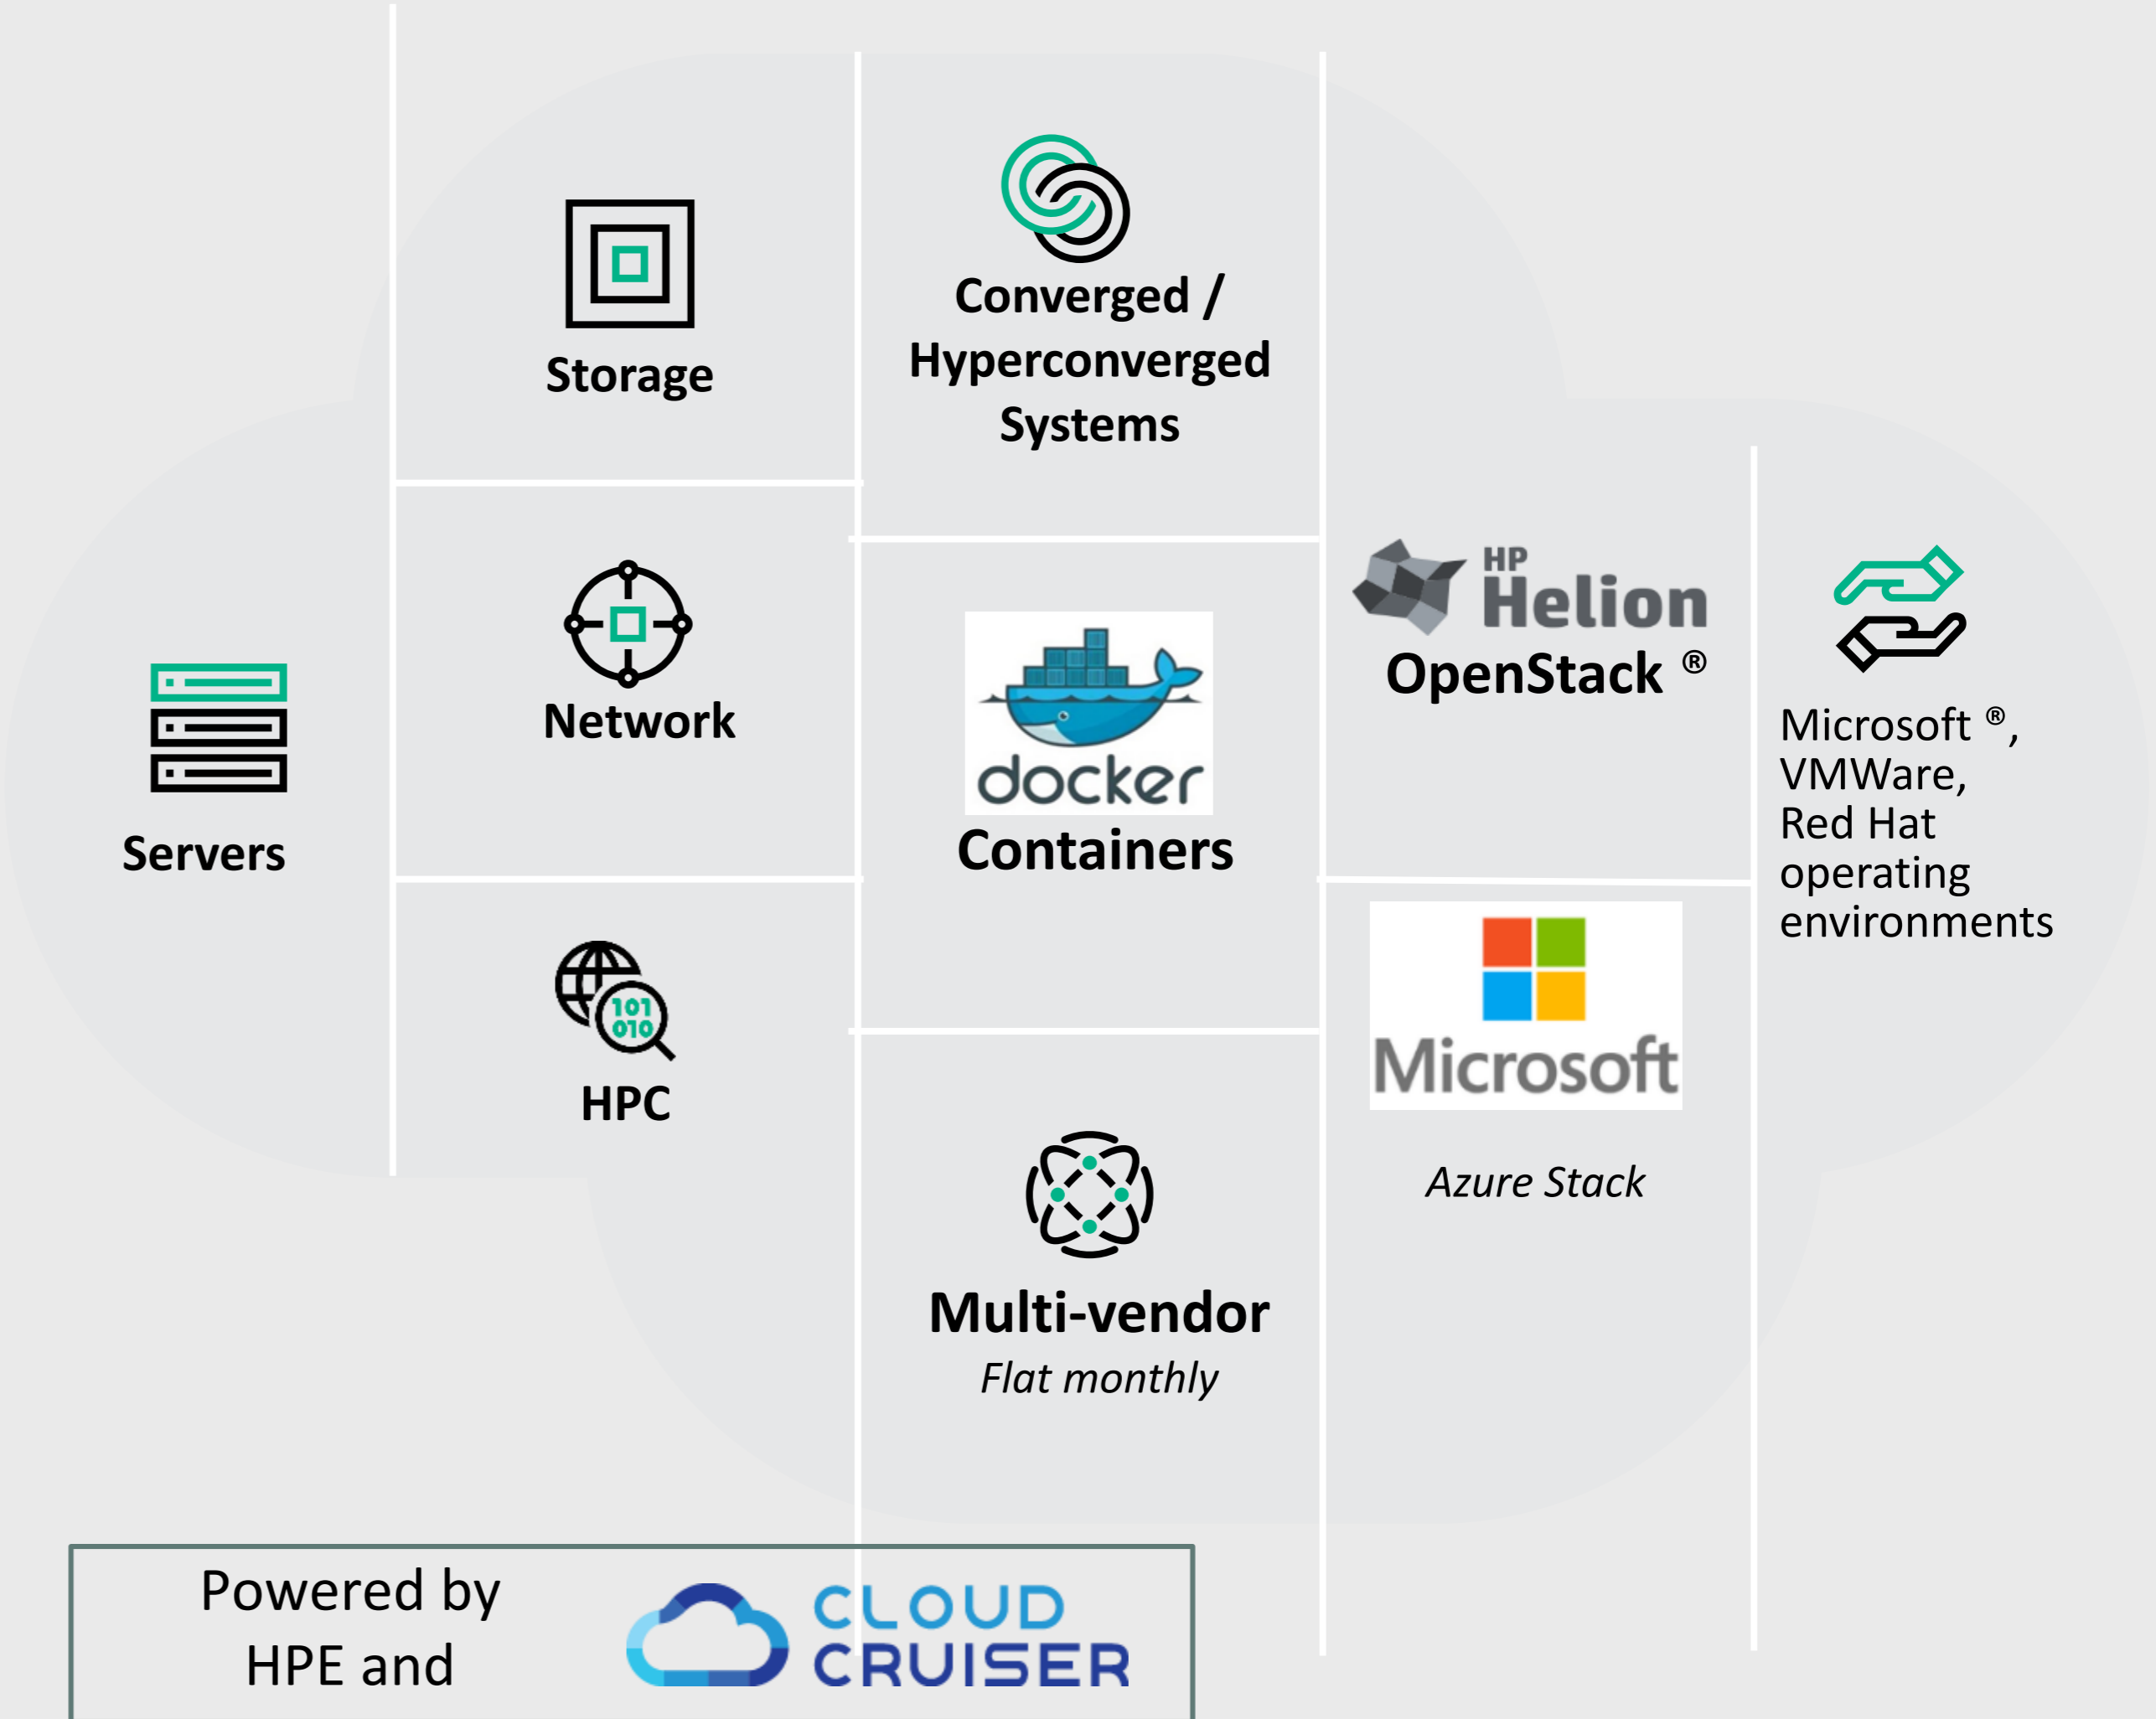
Servers

Storage

Network

HPC

Converged / Hyperconverged Systems

docker
Containers

Multi-vendor
Flat monthly

HP Helion
OpenStack ®

Microsoft

Azure Stack

Microsoft ®, VMWare, Red Hat operating environments

Powered by HPE and

CLOUD CRUISER